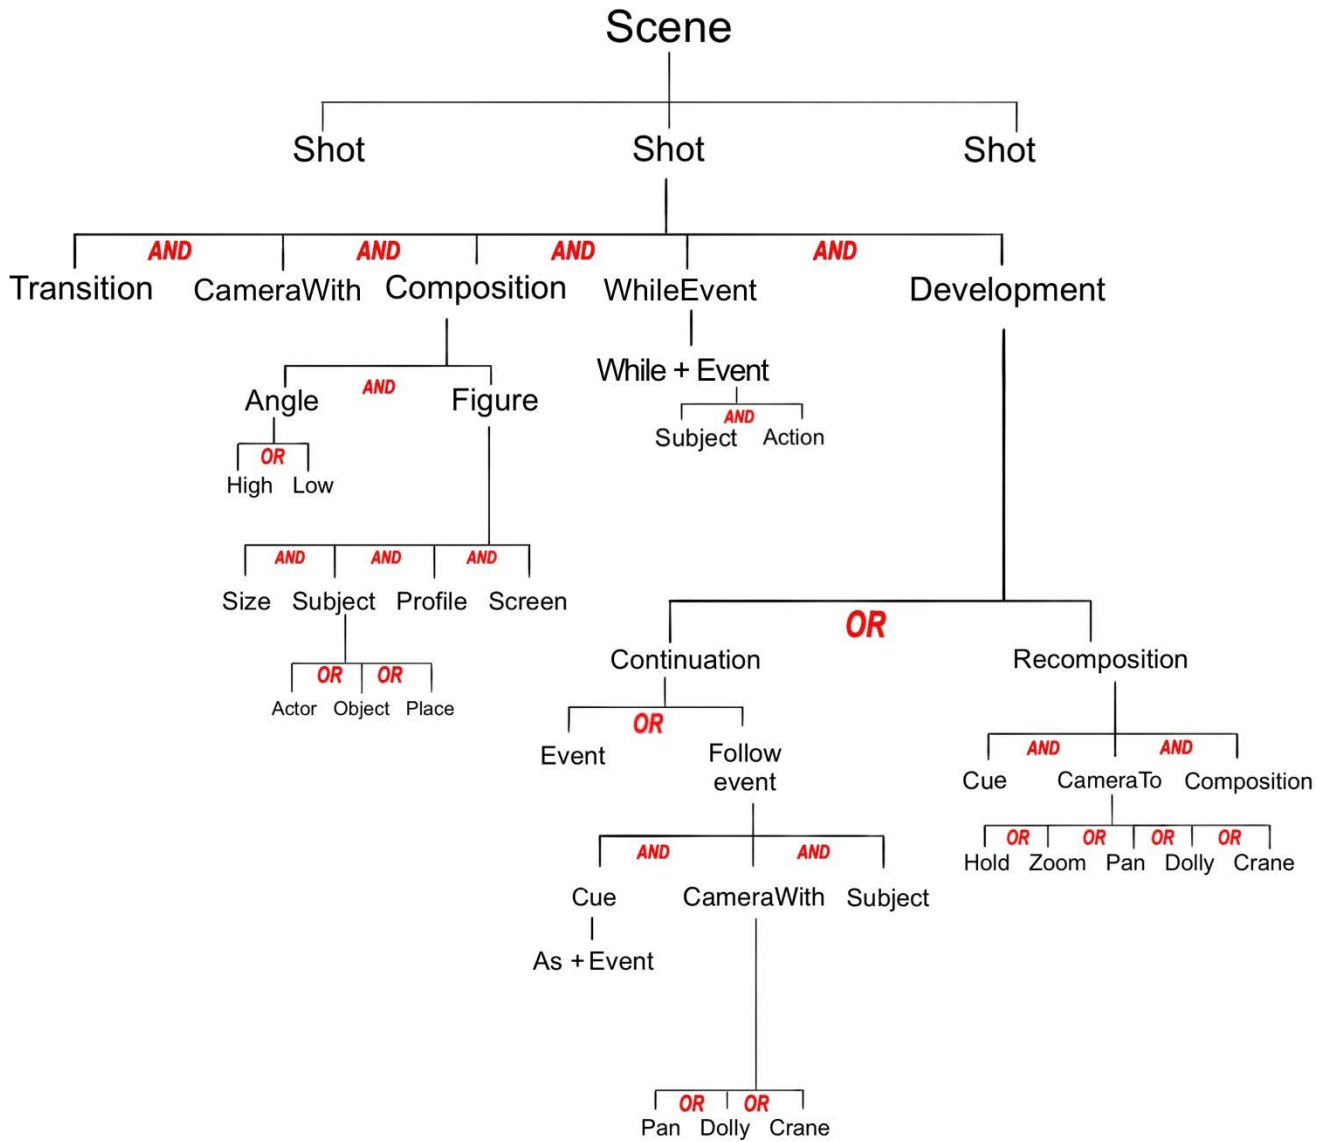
Scene

Shot Shot Shot

AND AND AND AND

Transition CameraWith Composition WhileEvent Development

Angle AND Figure

OR
High Low

AND AND AND
Size Subject Profile Screen

OR OR
Actor Object Place

While + Event

AND
Subject Action

OR

Continuation Recomposition

OR
Event Follow event

AND AND
Cue CameraWith Subject

As + Event

OR OR
Pan Dolly Crane

AND AND
Cue CameraTo Composition

OR OR OR OR
Hold Zoom Pan Dolly Crane